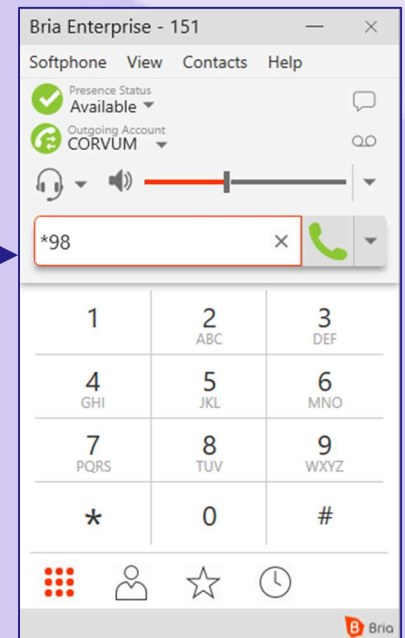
Bria Enterprise - 151

Softphone View Contacts Help

Presence Status
Available

Outgoing Account
CORVUM

*98

| 1 | 2 ABC | 3 DEF |
|---|---|---|
| 4 GHI | 5 JKL | 6 MNO |
| 7 PQRS | 8 TUV | 9 WXYZ |
| * | 0 | # |

Bria